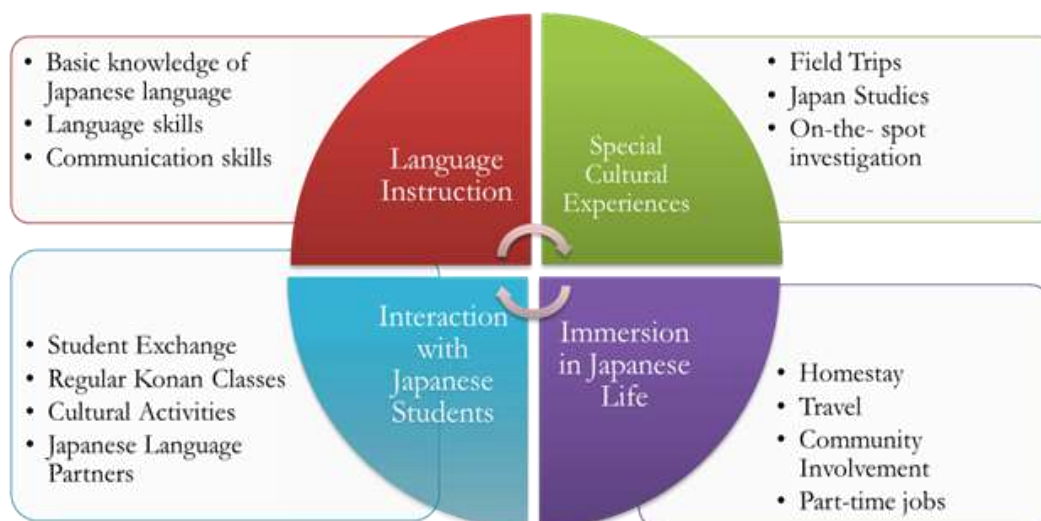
- Basic knowledge of Japanese language
- Language skills
- Communication skills

Language Instruction

Special Cultural Experiences

- Field Trips
- Japan Studies
- On-the- spot investigation

- Student Exchange
- Regular Konan Classes
- Cultural Activities
- Japanese Language Partners

Interaction with Japanese Students

Immersion in Japanese Life

- Homestay
- Travel
- Community Involvement
- Part-time jobs